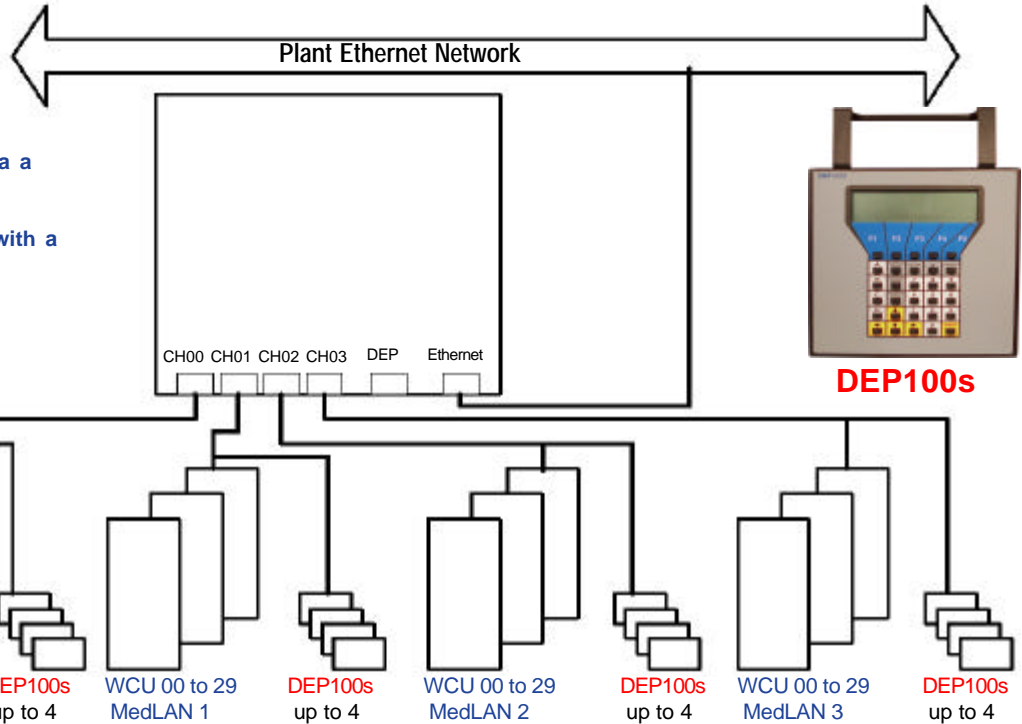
Plant Ethernet Network

a a

with a

CH00 CH01 CH02 CH03 DEP Ethernet

DEP100s

DEP100s
up to 4

WCU 00 to 29
MedLAN 1

DEP100s
up to 4

WCU 00 to 29
MedLAN 2

DEP100s
up to 4

WCU 00 to 29
MedLAN 3

DEP100s
up to 4